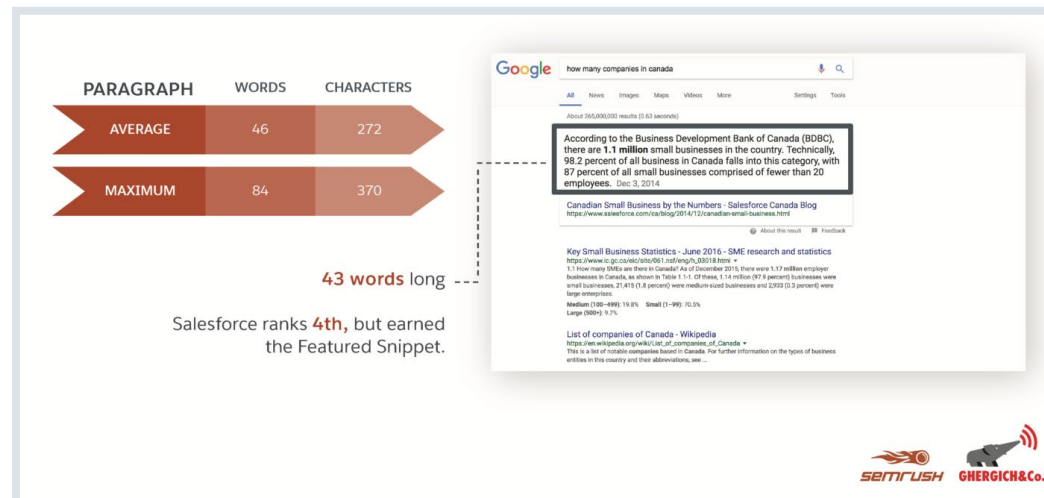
| PARAGRAPH | WORDS | CHARACTERS |
|---|---|---|
| AVERAGE | 46 | 272 |
| MAXIMUM | 84 | 370 |

43 words long

Salesforce ranks 4th, but earned the Featured Snippet.

Google how many companies in canada

All News Images Maps Videos More Settings Tools

About 365,000,000 results (0.63 seconds)

According to the Business Development Bank of Canada (BDBC), there are 1.1 million small businesses in the country. Technically, 98.2 percent of all business in Canada falls into this category, with 87 percent of all small businesses comprised of fewer than 20 employees. Dec 3, 2014

Canadian Small Business by the Numbers - Salesforce Canada Blog
https://www.salesforce.com/ca/blog/2014/12/canadian-small-business.html

About this result Feedback

Key Small Business Statistics - June 2016 - SME research and statistics
https://www.ic.gc.ca/eic/site/061.nsf/eng/h_03018.html
1.1 How many SMEs are there in Canada? As of December 2015, there were 1.17 million employer businesses in Canada, as shown in Table 1.1-1. Of these, 1.14 million (97.9 percent) businesses were small businesses, 21,415 (1.8 percent) were medium-sized businesses and 2,933 (0.3 percent) were large enterprises.
Medium (100–499): 19.8% Small (1–99): 70.5%
Large (500+): 9.7%

List of companies of Canada - Wikipedia
https://en.wikipedia.org/wiki/List_of_companies_of_Canada
This is a list of notable companies based in Canada. For further information on the types of business entities in this country and their abbreviations, see ...

SEMRUSH GHERGICH&Co.